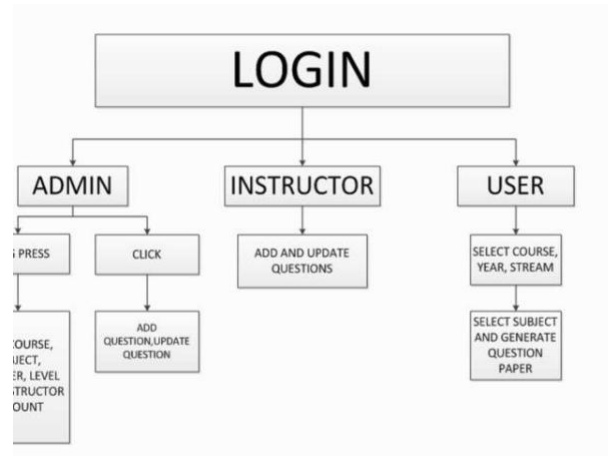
LOGIN

ADMIN

INSTRUCTOR

USER

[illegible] PRESS

CLICK

ADD AND UPDATE QUESTIONS

SELECT COURSE, YEAR, STREAM

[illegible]OURSE, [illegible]JECT, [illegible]ER, LEVEL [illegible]STRUCTOR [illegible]OUNT

ADD QUESTION,UPDATE QUESTION

SELECT SUBJECT AND GENERATE QUESTION PAPER